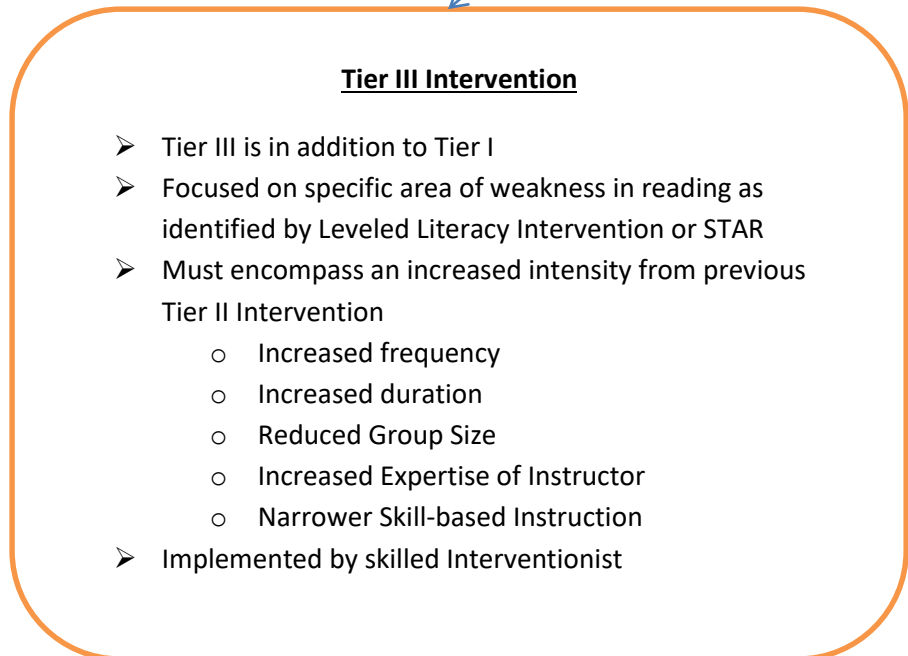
**Tier III Intervention**

- Tier III is in addition to Tier I
- Focused on specific area of weakness in reading as identified by Leveled Literacy Intervention or STAR
- Must encompass an increased intensity from previous Tier II Intervention
  - Increased frequency
  - Increased duration
  - Reduced Group Size
  - Increased Expertise of Instructor
  - Narrower Skill-based Instruction
- Implemented by skilled Interventionist